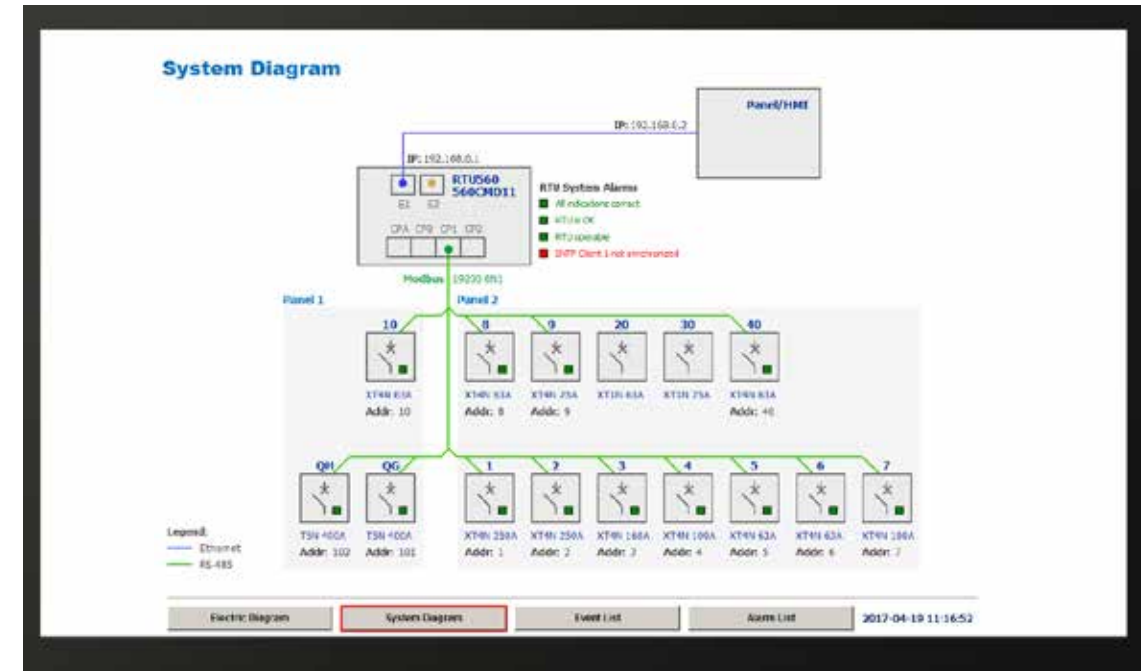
System Diagram

Panel/HMI

IP: 192.168.0.2

IP: 192.168.0.1

RTU560
560CMD11

E1 E2

CPA CPB CP1 CP2

RTU System Alarms
All indications correct
RTU is OK
RTU operable
SNTP Client 1 not synchronized

Modbus 19200 8N1

Panel 1

Panel 2

10
XT4N 63A
Addr: 10

8
XT4N 63A
Addr: 8

9
XT4N 25A
Addr: 9

20
XT1N 63A

30
XT1N 25A

40
XT4N 63A
Addr: 40

QH
T5N 400A
Addr: 102

QG
T5N 400A
Addr: 101

1
XT4N 250A
Addr: 1

2
XT4N 250A
Addr: 2

3
XT4N 160A
Addr: 3

4
XT4N 100A
Addr: 4

5
XT4N 63A
Addr: 5

6
XT4N 63A
Addr: 6

7
XT4N 100A
Addr: 7

Legend:
Ethernet
RS-485

Electric Diagram
System Diagram
Event List
Alarm List
2017-04-19 11:16:52